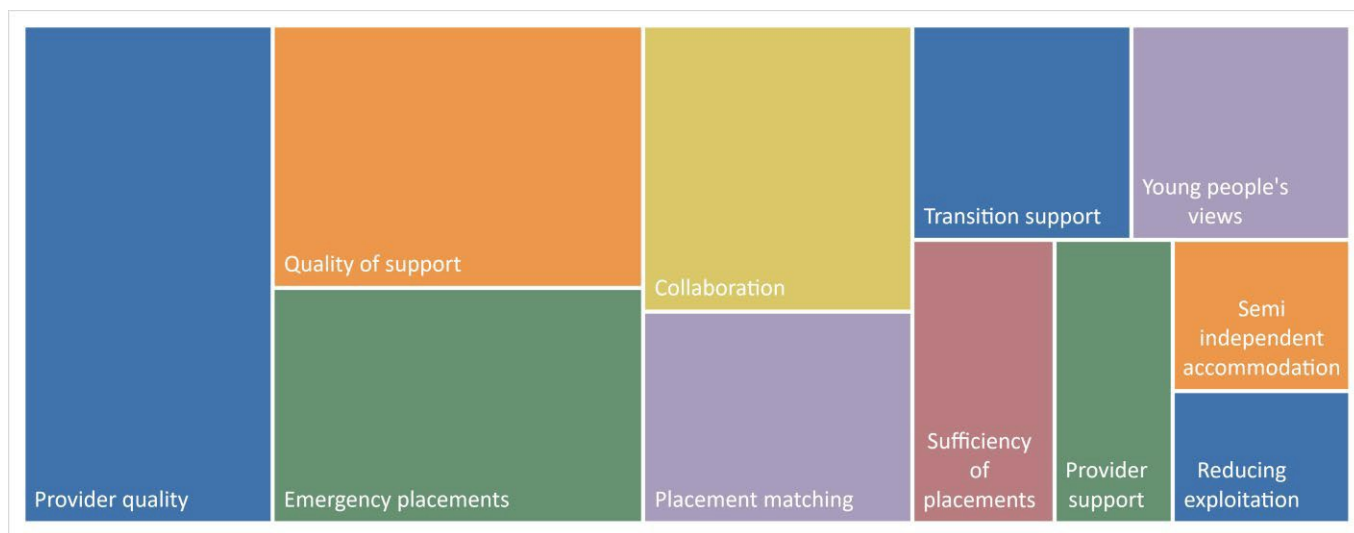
Provider quality

Quality of support

Emergency placements

Collaboration

Placement matching

Transition support

Young people's views

Sufficiency of placements

Provider support

Semi independent accommodation

Reducing exploitation